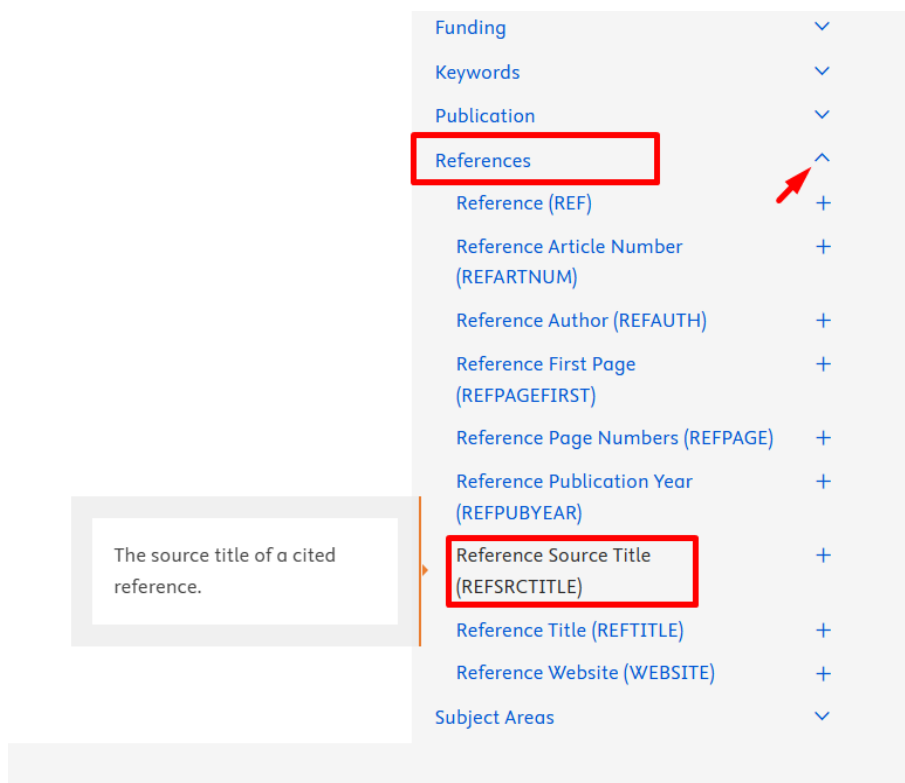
Funding

Keywords

Publication

References

Reference (REF) +

Reference Article Number (REFARTNUM) +

Reference Author (REFAUTH) +

Reference First Page (REFPAGEFIRST) +

Reference Page Numbers (REFPAGE) +

Reference Publication Year (REFPUBYEAR) +

The source title of a cited reference.

Reference Source Title (REFSRCTITLE) +

Reference Title (REFTITLE) +

Reference Website (WEBSITE) +

Subject Areas